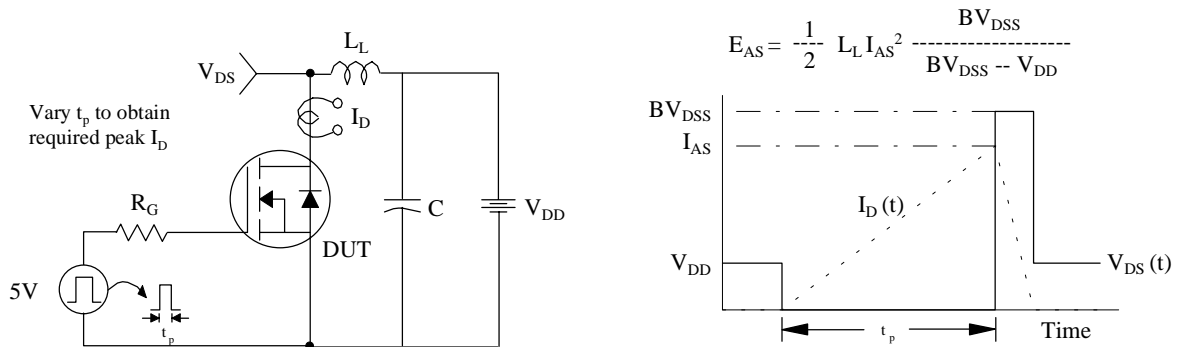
$V_{DS}$

$L_L$

Vary $t_p$ to obtain required peak $I_D$

$I_D$

$R_G$

C

$V_{DD}$

DUT

5V

$t_p$

$E_{AS} = \frac{1}{2} L_L I_{AS}^2 \frac{BV_{DSS}}{BV_{DSS} - V_{DD}}$

$BV_{DSS}$

$I_{AS}$

$I_D$ (t)

$V_{DD}$

$V_{DS}$ (t)

$t_p$

Time